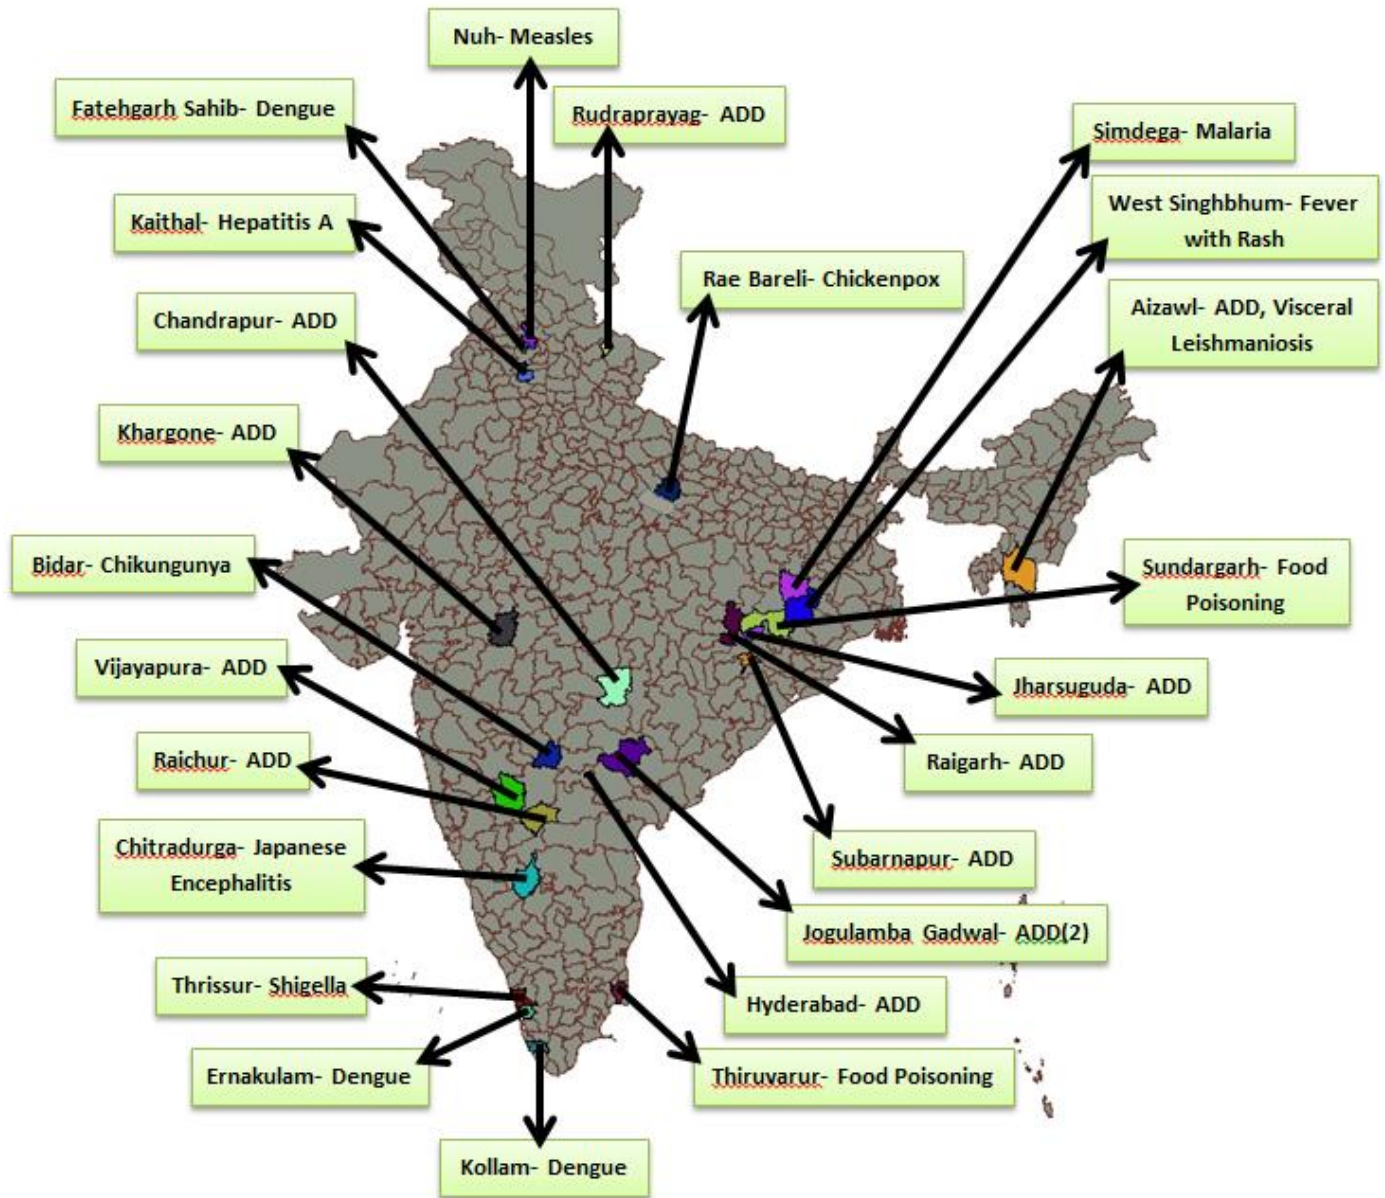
Nuh- Measles

Fatehgarh Sahib- Dengue

Rudraprayag- ADD

Simdega- Malaria

West Singhbhum- Fever with Rash

Kaithal- Hepatitis A

Rae Bareli- Chickenpox

Aizawl- ADD, Visceral Leishmaniosis

Chandrapur- ADD

Khargone- ADD

Bidar- Chikungunya

Sundargarh- Food Poisoning

Vijayapura- ADD

Jharsuguda- ADD

Raigarh- ADD

Raichur- ADD

Chitradurga- Japanese Encephalitis

Subarnapur- ADD

Jogulamba Gadwal- ADD(2)

Thrissur- Shigella

Hyderabad- ADD

Ernakulam- Dengue

Thiruvarur- Food Poisoning

Kollam- Dengue